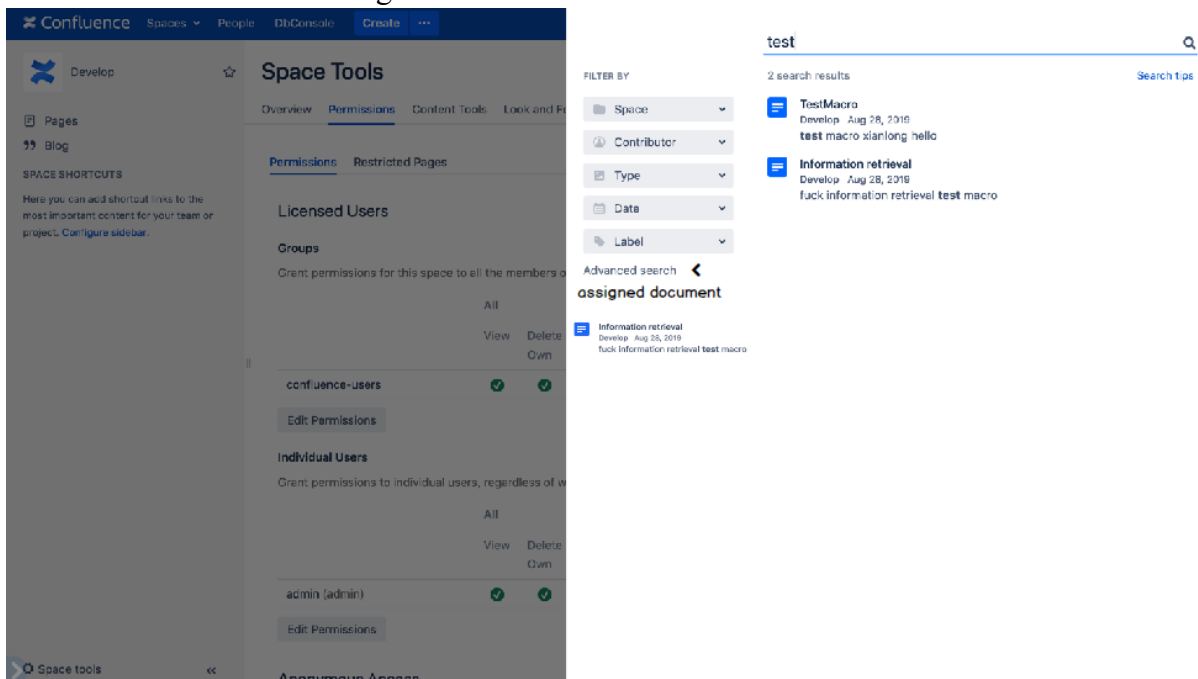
Confluence Spaces People DbConsole Create ···

Develop

Pages
Blog

SPACE SHORTCUTS

Here you can add shortcut links to the most important content for your team or project. Configure sidebar.

Space tools

Space Tools

Overview Permissions Content Tools Look and Fe

Permissions Restricted Pages

Licensed Users

Groups

Grant permissions for this space to all the members o

| | All | |
|---|---|---|
| | View | Delete Own |
| confluence-users | ✓ | ✓ |

Edit Permissions

Individual Users

Grant permissions to individual users, regardless of w

| | All | |
|---|---|---|
| | View | Delete Own |
| admin (admin) | ✓ | ✓ |

Edit Permissions

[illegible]

FILTER BY

Space
Contributor
Type
Date
Label

Advanced search

assigned document

Information retrieval
Develop Aug 28, 2019
fuck information retrieval test macro

test

2 search results

Search tips

TestMacro
Develop Aug 28, 2019
test macro xianlong hello

Information retrieval
Develop Aug 28, 2019
fuck information retrieval test macro